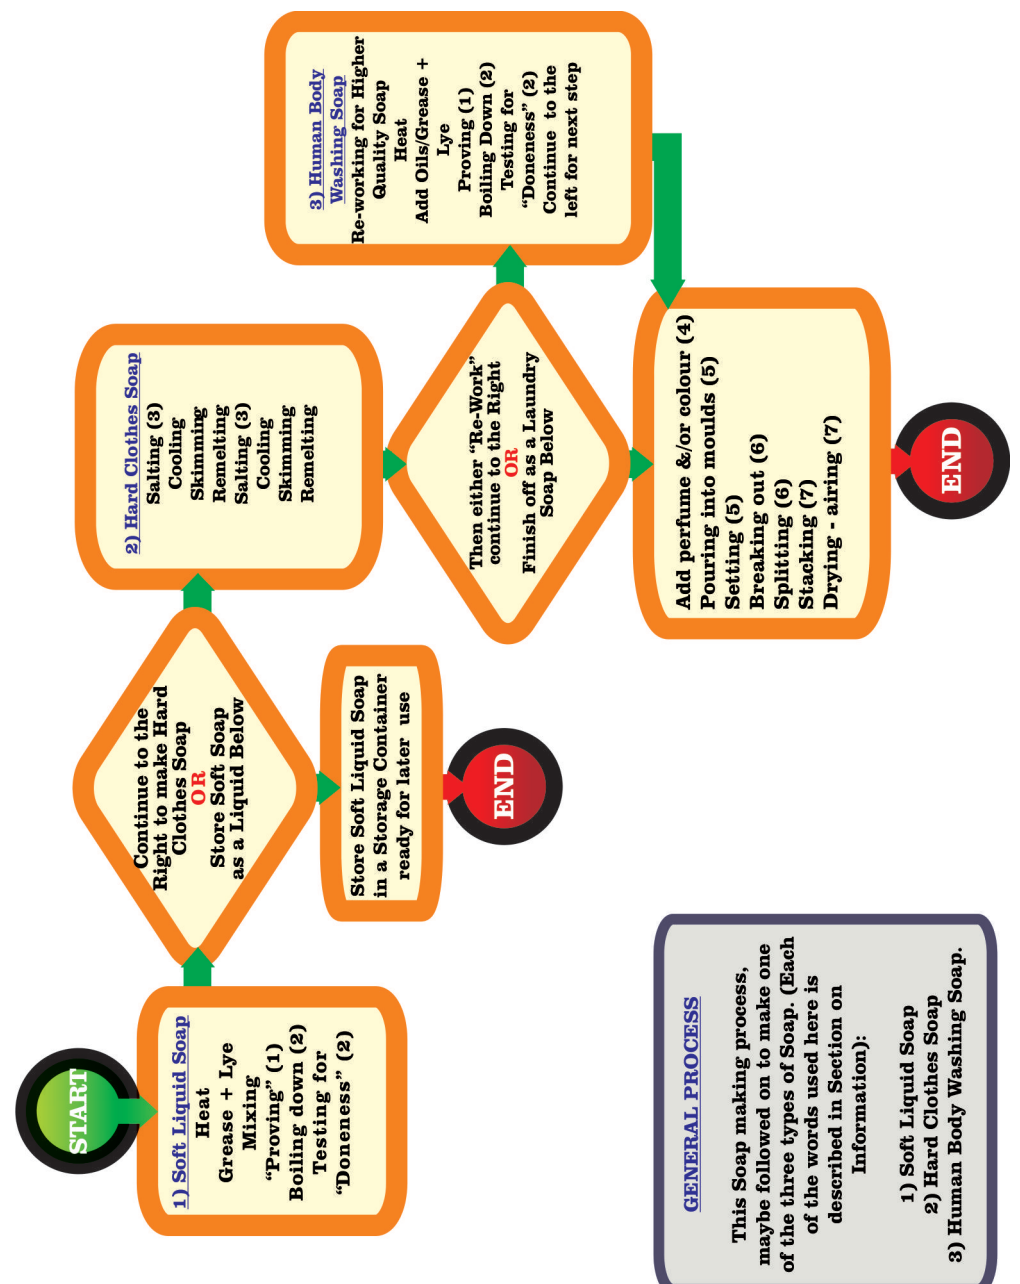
START

1) Soft Liquid Soap
Heat
Grease + Lye
Mixing
"Proving" (1)
Boiling down (2)
Testing for
"Doneness" (2)

Continue to the Right to make Hard Clothes Soap
OR
Store Soft Soap as a Liquid Below

Store Soft Liquid Soap in a Storage Container ready for later use

END

2) Hard Clothes Soap
Salting (3)
Cooling
Skimming
Remelting
Salting (3)
Cooling
Skimming
Remelting

Then either "Re-Work" continue to the Right
OR
Finish off as a Laundry Soap Below

3) Human Body Washing Soap
Re-working for Higher Quality Soap
Heat
Add Oils/Grease + Lye
Proving (1)
Boiling Down (2)
Testing for "Doneness" (2)
Continue to the left for next step

Add perfume &/or colour (4)
Pouring into moulds (5)
Setting (5)
Breaking out (6)
Splitting (6)
Stacking (7)
Drying - airing (7)

END

GENERAL PROCESS

This Soap making process, maybe followed on to make one of the three types of Soap. (Each of the words used here is described in Section on Information):

1) Soft Liquid Soap
2) Hard Clothes Soap
3) Human Body Washing Soap.